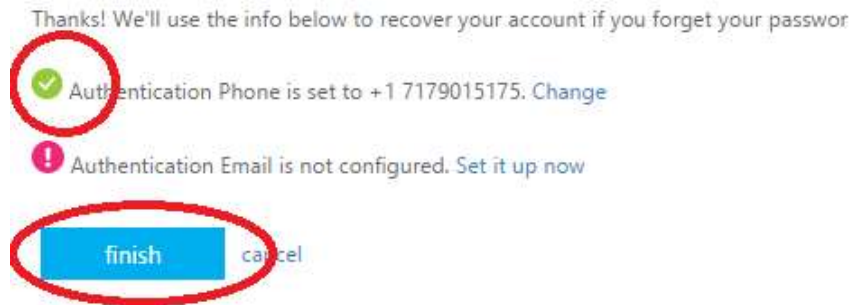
Thanks! We'll use the info below to recover your account if you forget your passwor

Authentication Phone is set to +1 7179015175. Change

Authentication Email is not configured. Set it up now

finish cancel